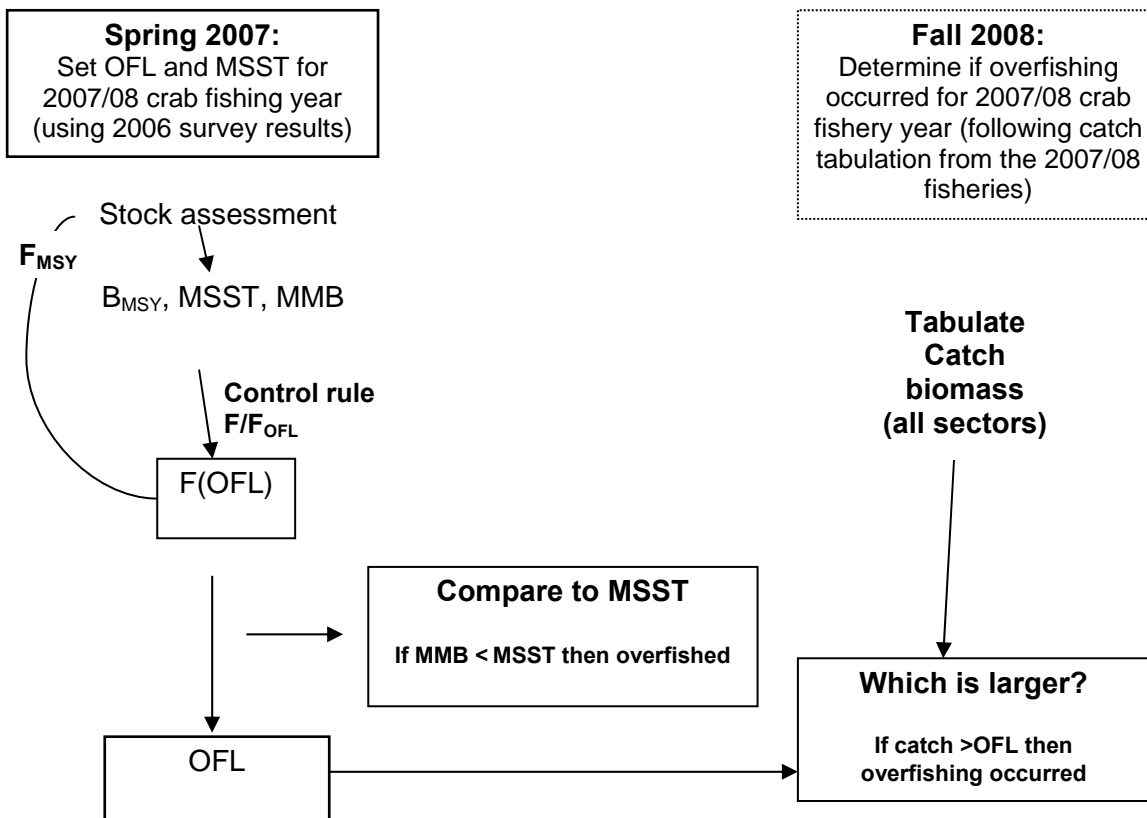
**Spring 2007:**
Set OFL and MSST for 2007/08 crab fishing year (using 2006 survey results)

**Fall 2008:**
Determine if overfishing occurred for 2007/08 crab fishery year (following catch tabulation from the 2007/08 fisheries)

Stock assessment

$F_{MSY}$

$B_{MSY}$, MSST, MMB

Tabulate Catch biomass (all sectors)

Control rule $F/F_{OFL}$

F(OFL)

Compare to MSST

If MMB < MSST then overfished

Which is larger?

OFL

If catch >OFL then overfishing occurred